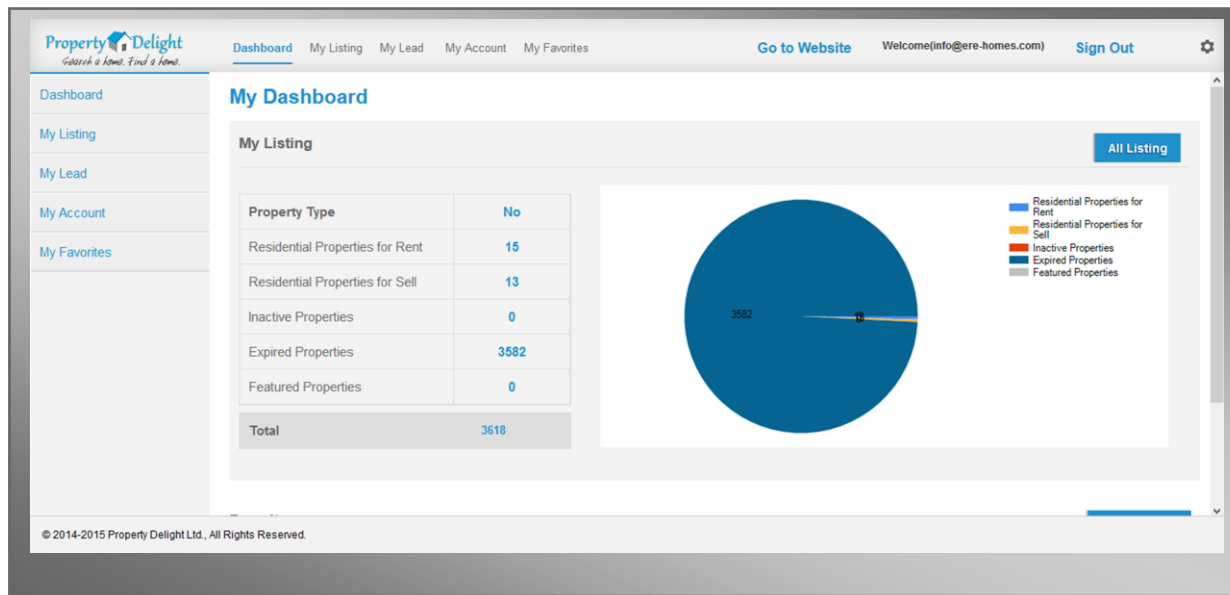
Property Delight
Search a home. Find a home.

Dashboard My Listing My Lead My Account My Favorites

Go to Website Welcome(info@ere-homes.com) Sign Out

Dashboard
My Listing
My Lead
My Account
My Favorites

My Dashboard

My Listing

All Listing

| Property Type | No |
|---|---|
| Residential Properties for Rent | 15 |
| Residential Properties for Sell | 13 |
| Inactive Properties | 0 |
| Expired Properties | 3582 |
| Featured Properties | 0 |
| Total | 3618 |

3582
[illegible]

Residential Properties for Rent
Residential Properties for Sell
Inactive Properties
Expired Properties
Featured Properties

© 2014-2015 Property Delight Ltd., All Rights Reserved.